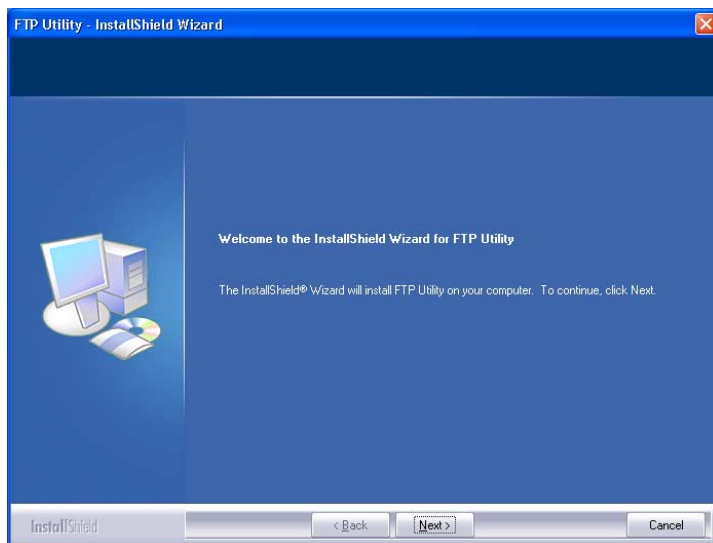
FTP Utility - InstallShield Wizard

Welcome to the InstallShield Wizard for FTP Utility

The InstallShield® Wizard will install FTP Utility on your computer. To continue, click Next.

InstallShield

< Back

Next >

Cancel